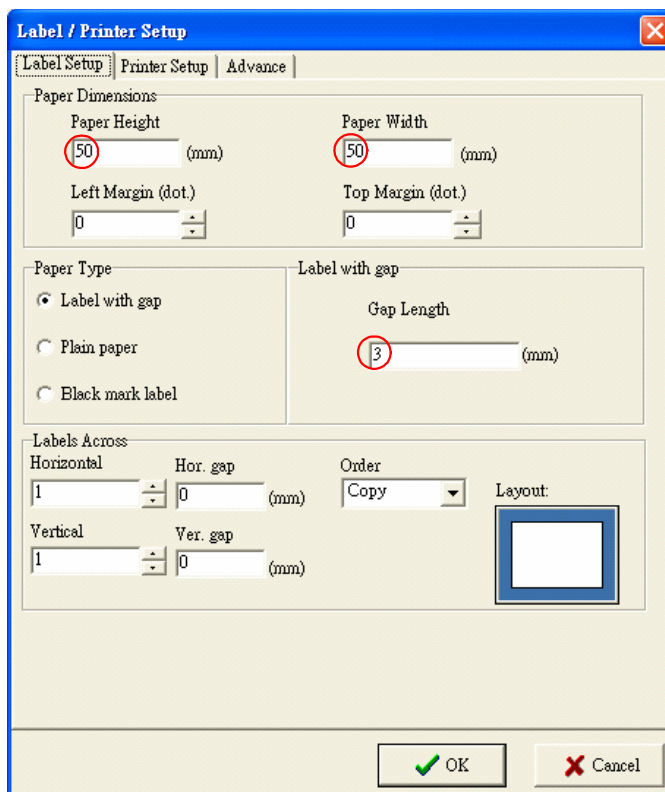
Label / Printer Setup

Label Setup | Printer Setup | Advance

Paper Dimensions

Paper Height
50 (mm)

Paper Width
50 (mm)

Left Margin (dot.)
0

Top Margin (dot.)
0

Paper Type
Label with gap
Plain paper
Black mark label

Label with gap
Gap Length
3 (mm)

Labels Across
Horizontal
1
Hor. gap
0 (mm)
Order
Copy
Vertical
1
Ver. gap
0 (mm)
Layout:

OK
Cancel